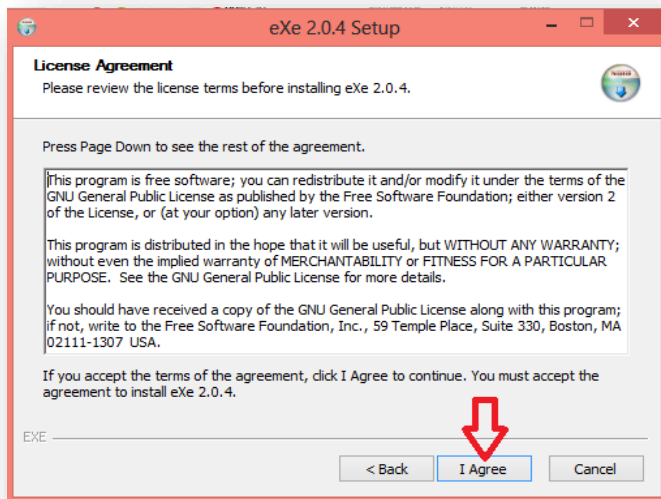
eXe 2.0.4 Setup

License Agreement
Please review the license terms before installing eXe 2.0.4.

Press Page Down to see the rest of the agreement.

This program is free software; you can redistribute it and/or modify it under the terms of the GNU General Public License as published by the Free Software Foundation; either version 2 of the License, or (at your option) any later version.

This program is distributed in the hope that it will be useful, but WITHOUT ANY WARRANTY; without even the implied warranty of MERCHANTABILITY or FITNESS FOR A PARTICULAR PURPOSE. See the GNU General Public License for more details.

You should have received a copy of the GNU General Public License along with this program; if not, write to the Free Software Foundation, Inc., 59 Temple Place, Suite 330, Boston, MA 02111-1307 USA.

If you accept the terms of the agreement, click I Agree to continue. You must accept the agreement to install eXe 2.0.4.

EXE

< Back
I Agree
Cancel